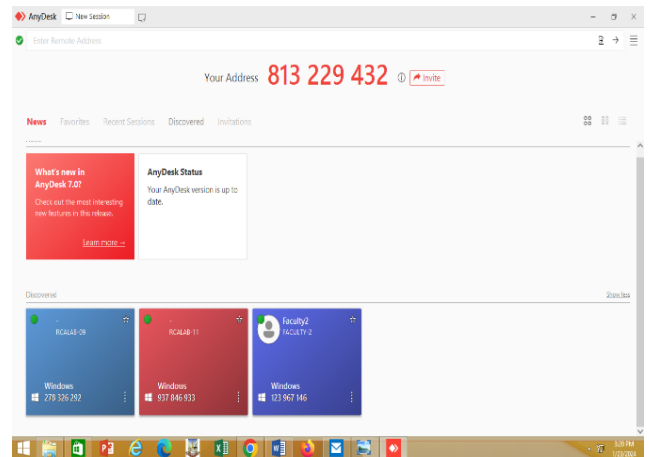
AnyDesk New Session

Enter Remote Address

Your Address 813 229 432 Invite

News Favorites Recent Sessions Discovered Invitations

What's new in AnyDesk 7.0?
Check out the most interesting new features in this release.
Learn more →

AnyDesk Status
Your AnyDesk version is up to date.

Discovered Show less

RCALAB-09
Windows
278 326 292

RCALAB-11
Windows
937 846 933

Faculty2
FACULTY-2
Windows
123 967 146

3:20 PM
1/20/2024